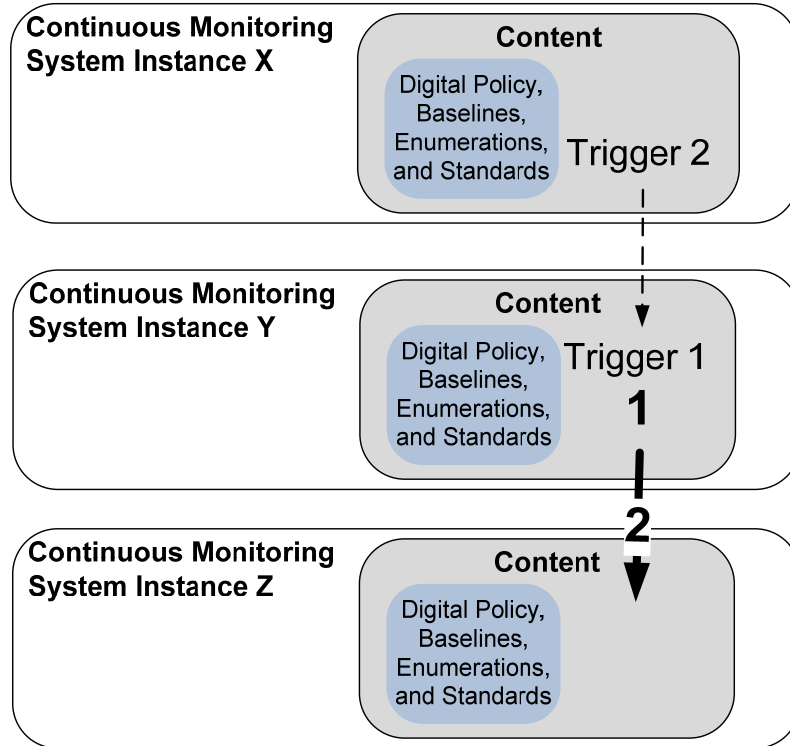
Continuous Monitoring System Instance X

Content

Digital Policy, Baselines, Enumerations, and Standards

Trigger 2

Continuous Monitoring System Instance Y

Content

Digital Policy, Baselines, Enumerations, and Standards

Trigger 1

1

2

Continuous Monitoring System Instance Z

Content

Digital Policy, Baselines, Enumerations, and Standards